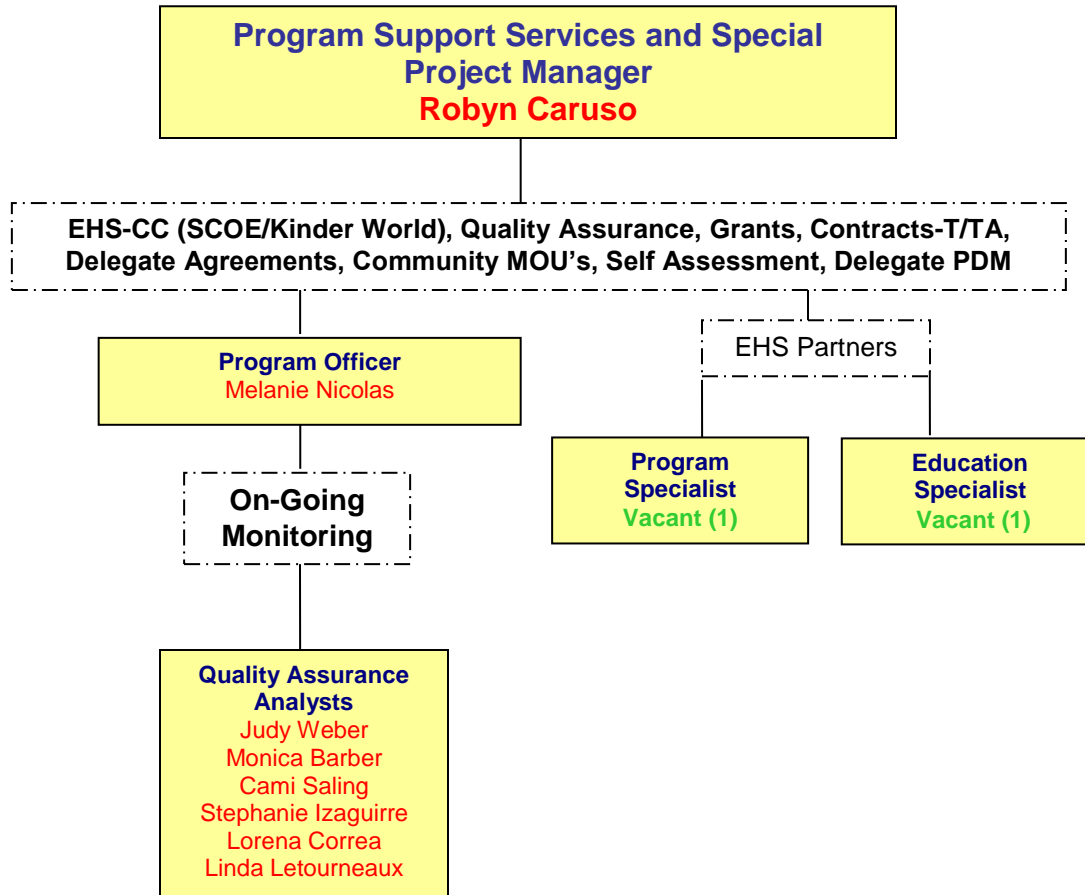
Program Support Services and Special Project Manager
Robyn Caruso

EHS-CC (SCOE/Kinder World), Quality Assurance, Grants, Contracts-T/TA, Delegate Agreements, Community MOU's, Self Assessment, Delegate PDM

Program Officer
Melanie Nicolas

EHS Partners

On-Going Monitoring

Program Specialist
Vacant (1)

Education Specialist
Vacant (1)

Quality Assurance Analysts
Judy Weber
Monica Barber
Cami Saling
Stephanie Izaguirre
Lorena Correa
Linda Letourneaux